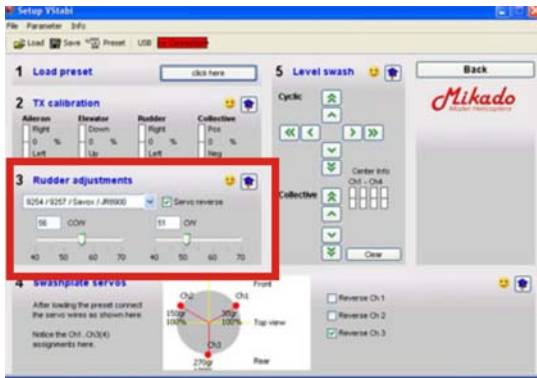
Setup VStabi
File Parameter Info
Load Save Preset USB No Connection

1 Load preset
click here

2 TX calibration
Aileron
Right
0 %
Left
Elevator
Down
0 %
Up
Rudder
Right
0 %
Left
Collective
Pos
0 %
Neg

3 Rudder adjustments
9254 / 9257 / Savox / JR8900
Servo reverse
56 CCW
51 CW
40 50 60 70
40 50 60 70

4 Swashplate servos
After loading the preset connect the servo wires as shown here.

Notice the Ch1..Ch3(4) assignments here.

Ch2
Ch1
Front
150gr 100%
30gr 100%
Top view
Ch3
270gr
Rear

Reverse Ch 1
Reverse Ch 2
Reverse Ch 3

5 Level swash
Cyclic
Collective
Center Info
Ch1 - Ch4
Clear

Back
Mikado
Model Helicopters